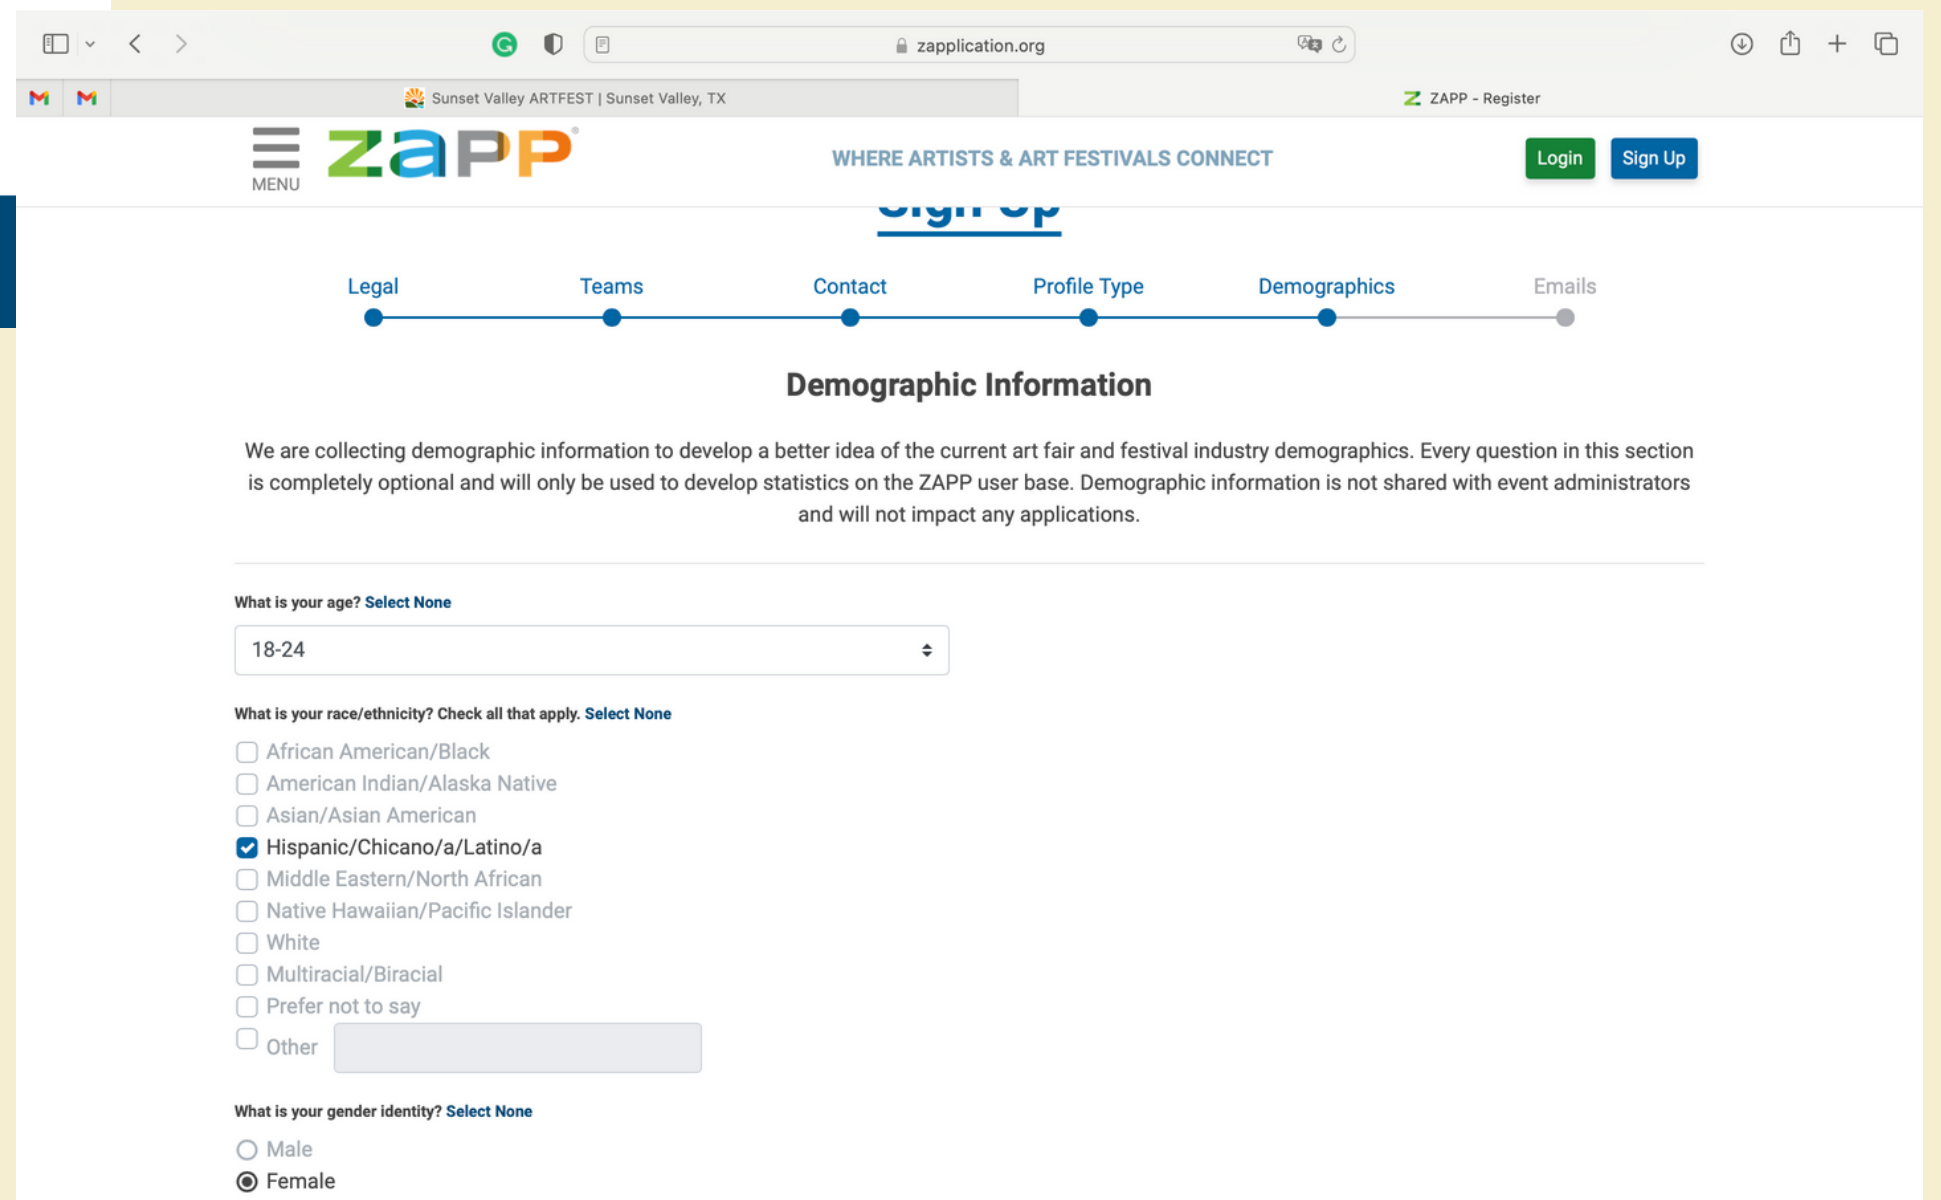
zapplication.org

Sunset Valley ARTFEST | Sunset Valley, TX

ZAPP - Register

MENU

ZAPP

WHERE ARTISTS & ART FESTIVALS CONNECT

Login

Sign Up

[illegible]

Legal

Teams

Contact

Profile Type

Demographics

Emails

Demographic Information

We are collecting demographic information to develop a better idea of the current art fair and festival industry demographics. Every question in this section is completely optional and will only be used to develop statistics on the ZAPP user base. Demographic information is not shared with event administrators and will not impact any applications.

What is your age? Select None

18-24

What is your race/ethnicity? Check all that apply. Select None

African American/Black
American Indian/Alaska Native
Asian/Asian American
Hispanic/Chicano/a/Latino/a
Middle Eastern/North African
Native Hawaiian/Pacific Islander
White
Multiracial/Biracial
Prefer not to say
Other

What is your gender identity? Select None

Male
Female